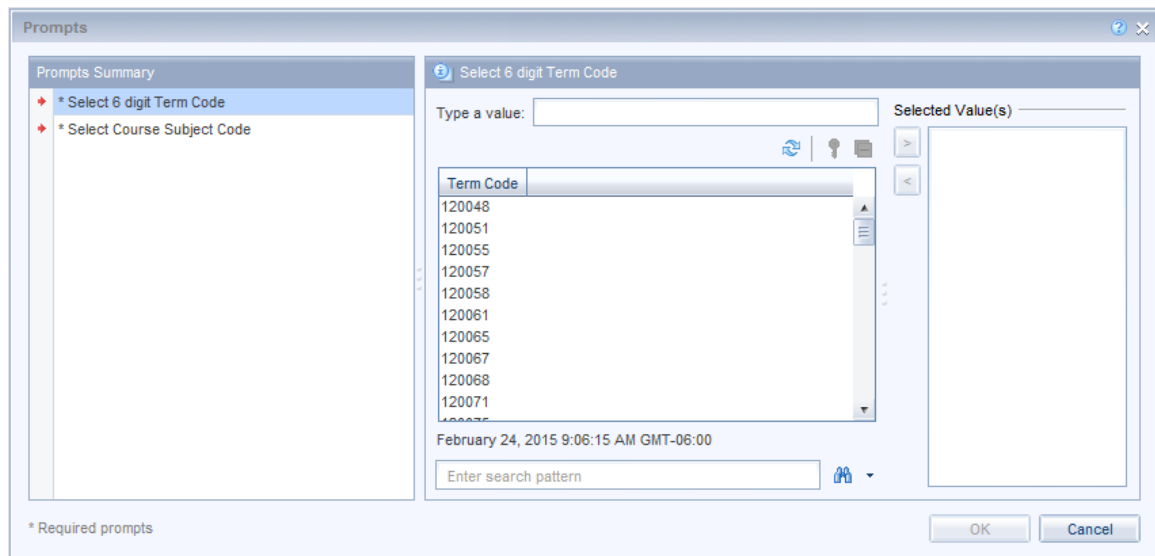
Prompts

Prompts Summary

* Select 6 digit Term Code

* Select Course Subject Code

Select 6 digit Term Code

Type a value:

Selected Value(s)

>

<

Term Code

120048
120051
120055
120057
120058
120061
120065
120067
120068
120071
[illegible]

February 24, 2015 9:06:15 AM GMT-06:00

Enter search pattern

* Required prompts

OK

Cancel